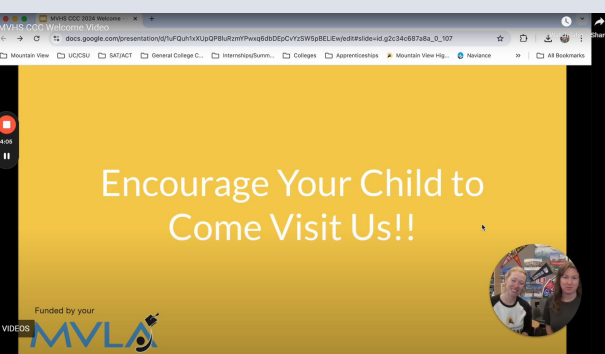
MVHS CCC 2024 Welcome
MVHS CCC Welcome Video
docs.google.com/presentation/d/1uFQuh1xXUpQP8luRzmYPwxq6dbDEpCvYzSW5pBELiEw/edit#slide=id.g2c34c687a8a_0_107
Mountain View
UC/CSU
SAT/ACT
General College C...
Internships/Summ...
Colleges
Apprenticeships
Mountain View Hig...
Naviance
All Bookmarks
Shar
4:05

Encourage Your Child to Come Visit Us!!

Funded by your
MVLA
VIDEOS